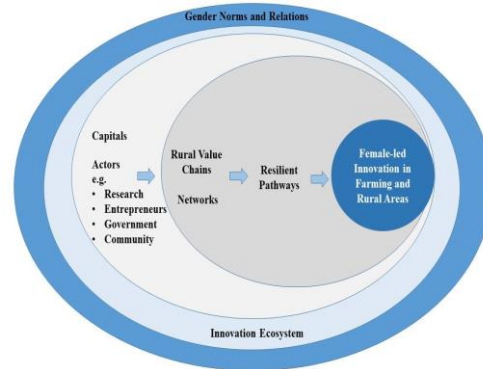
Gender Norms and Relations

Capitals

Actors e.g.
• Research
• Entrepreneurs
• Government
• Community

Rural Value Chains

Networks

Resilient Pathways

Female-led Innovation in Farming and Rural Areas

Innovation Ecosystem